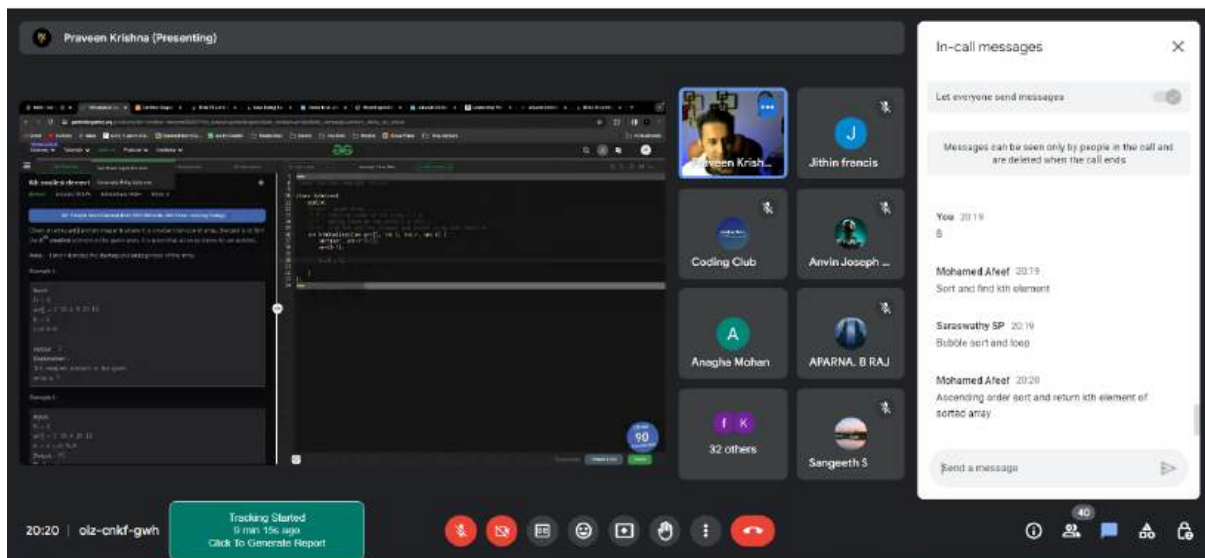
Praveen Krishna (Presenting)

Kth smallest element

Praveen Krish...

Jithin francis

Coding Club

Anvin Joseph ...

Anagha Mohan

APARNA. B RAJ

32 others

Sangeeth S

In-call messages

Let everyone send messages

Messages can be seen only by people in the call and are deleted when the call ends

You 20:19
8

Mohamed Afeef 20:19
Sort and find kth element

Saraswathy SP 20:19
Bubble sort and loop

Mohamed Afeef 20:20
Ascending order sort and return kth element of sorted array

Send a message

20:20 | olz-cnkf-gwh

Tracking Started
9 min 15s ago
Click To Generate Report

40